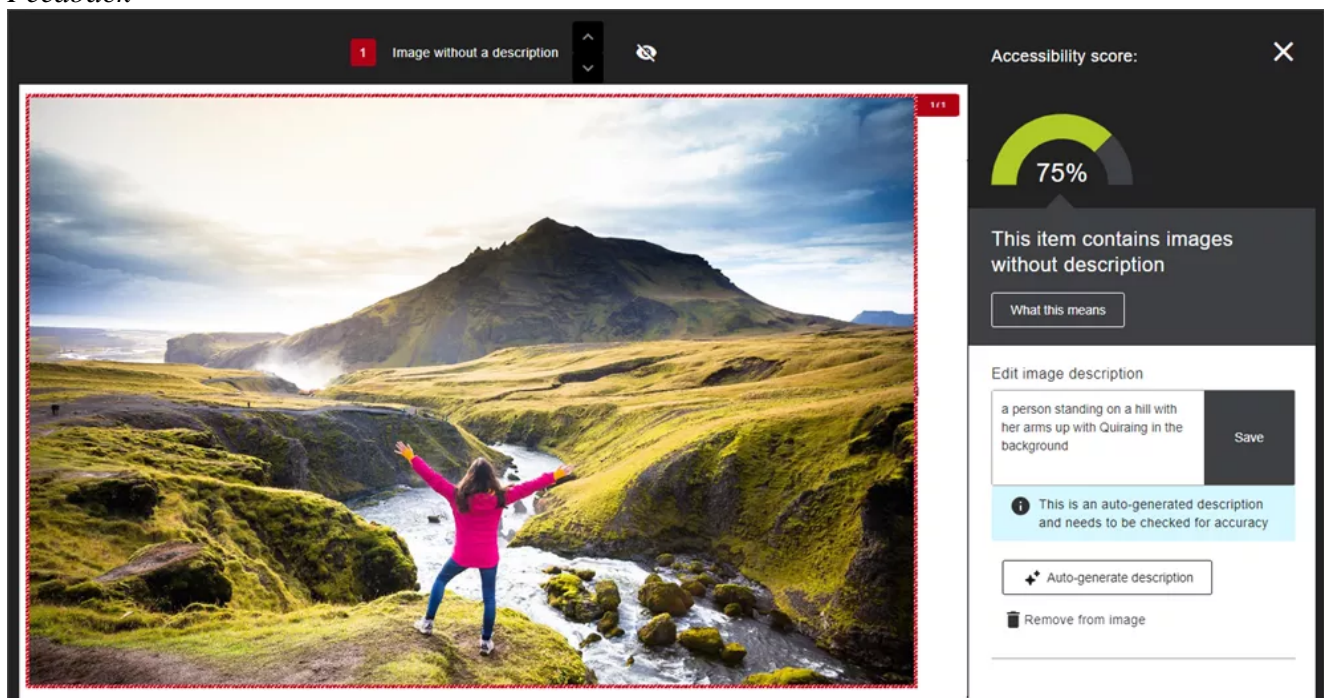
Feedback

1 Image without a description

1/1

Accessibility score:

75%

This item contains images without description

What this means

Edit image description

a person standing on a hill with her arms up with Quiraing in the background

Save

This is an auto-generated description and needs to be checked for accuracy

Auto-generate description

Remove from image